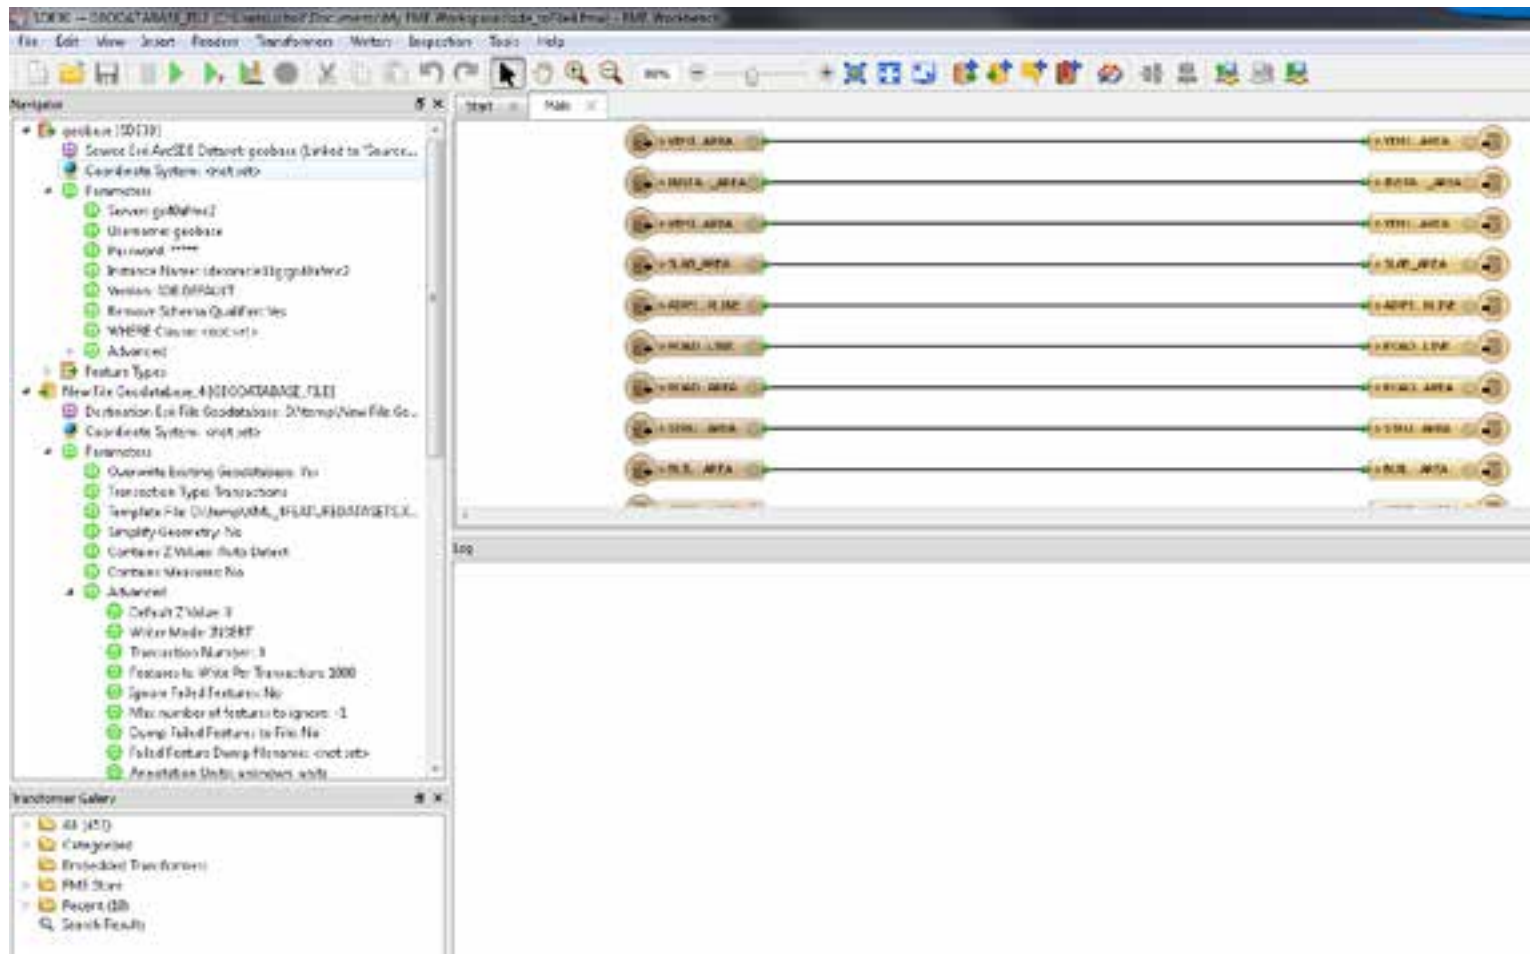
SDE30 -> GEODATABASE_FILE (C:\Users\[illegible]\Documents\My FME Workspaces\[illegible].fmw) - FME Workbench

File Edit View Insert Readers Transformers Writers Inspection Tools Help

80%

Navigator

geobase [SDE30]
Source Esri ArcSDE Dataset: geobase (Linked to "Source...
Coordinate System: <not set>
Parameters
Server: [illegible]
Username: geobase
Password: *****
Instance Name: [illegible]
Version: SDE.DEFAULT
Remove Schema Qualifier: Yes
WHERE Clause: <not set>
Advanced
Feature Types
New File Geodatabase_4 [GEODATABASE_FILE]
Destination Esri File Geodatabase: D:\temp\New File Go...
Coordinate System: <not set>
Parameters
Overwrite Existing Geodatabase: Yes
Transaction Type: Transactions
Template File: D:\temp\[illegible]
Simplify Geometry: No
Contains Z Values: Auto Detect
Contains Measures: No
Advanced
Default Z Value: 0
Writer Mode: INSERT
Transaction Number: 0
Features to Write Per Transaction: 1000
Ignore Failed Features: No
Max number of features to ignore: -1
Dump Failed Features to File: No
Failed Feature Dump filename: <not set>
Annotation Units: unknown units

Transformer Gallery

All (451)
Categorized
Embedded Transformers
FME Store
Recent (0)
Search Results

Start
Main

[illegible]_AREA
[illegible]_AREA
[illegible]_AREA
SLAB_AREA
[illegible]_LINE
ROAD_LINE
ROAD_AREA
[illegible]_AREA
BLD_AREA

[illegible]_AREA
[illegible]_AREA
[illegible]_AREA
SLAB_AREA
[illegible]_LINE
ROAD_LINE
ROAD_AREA
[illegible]_AREA
BLD_AREA

Log